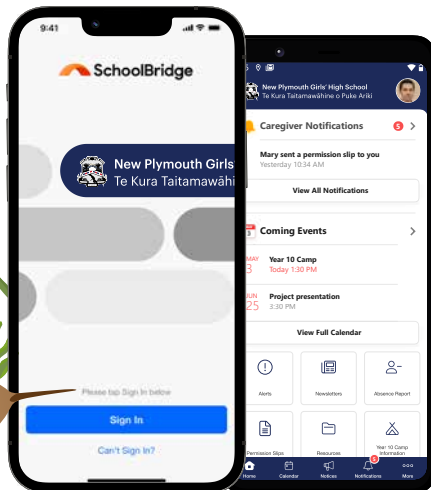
9:41

SchoolBridge

New Plymouth Girls'
Te Kura Taitamawāhi

Please tap Sign In below

Sign In

Can't Sign In?

New Plymouth Girls' High School
Te Kura Taitamawāhine o Puke Ariki

Caregiver Notifications 5

Mary sent a permission slip to you
Yesterday 10:34 AM

View All Notifications

Coming Events

MAY 3 Year 10 Camp
Today 1:30 PM

JUN 25 Project presentation
3:30 PM

View Full Calendar

Alerts
Newsletters
Absence Report
Permission Slips
Resources
Year 10 Camp Information

Home
Calendar
Notices
Notifications
More